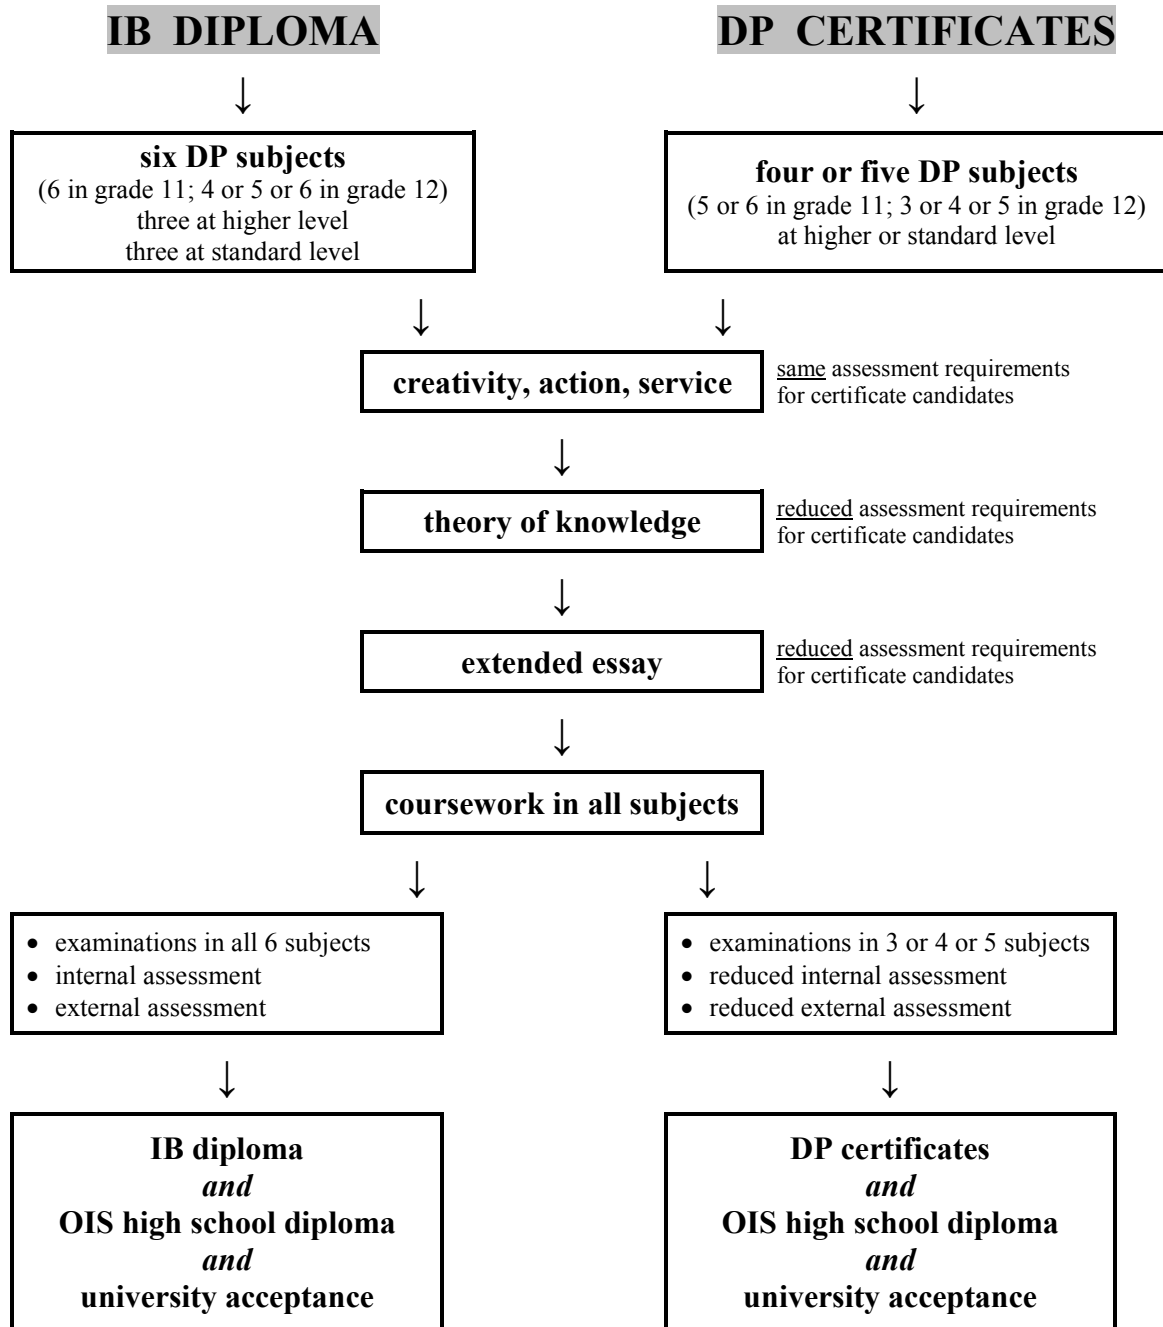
IB DIPLOMA

DP CERTIFICATES

six DP subjects
(6 in grade 11; 4 or 5 or 6 in grade 12)
three at higher level
three at standard level

four or five DP subjects
(5 or 6 in grade 11; 3 or 4 or 5 in grade 12)
at higher or standard level

creativity, action, service

same assessment requirements for certificate candidates

theory of knowledge

reduced assessment requirements for certificate candidates

extended essay

reduced assessment requirements for certificate candidates

coursework in all subjects

- examinations in all 6 subjects
- internal assessment
- external assessment

- examinations in 3 or 4 or 5 subjects
- reduced internal assessment
- reduced external assessment

IB diploma
*and*
OIS high school diploma
*and*
university acceptance

DP certificates
*and*
OIS high school diploma
*and*
university acceptance